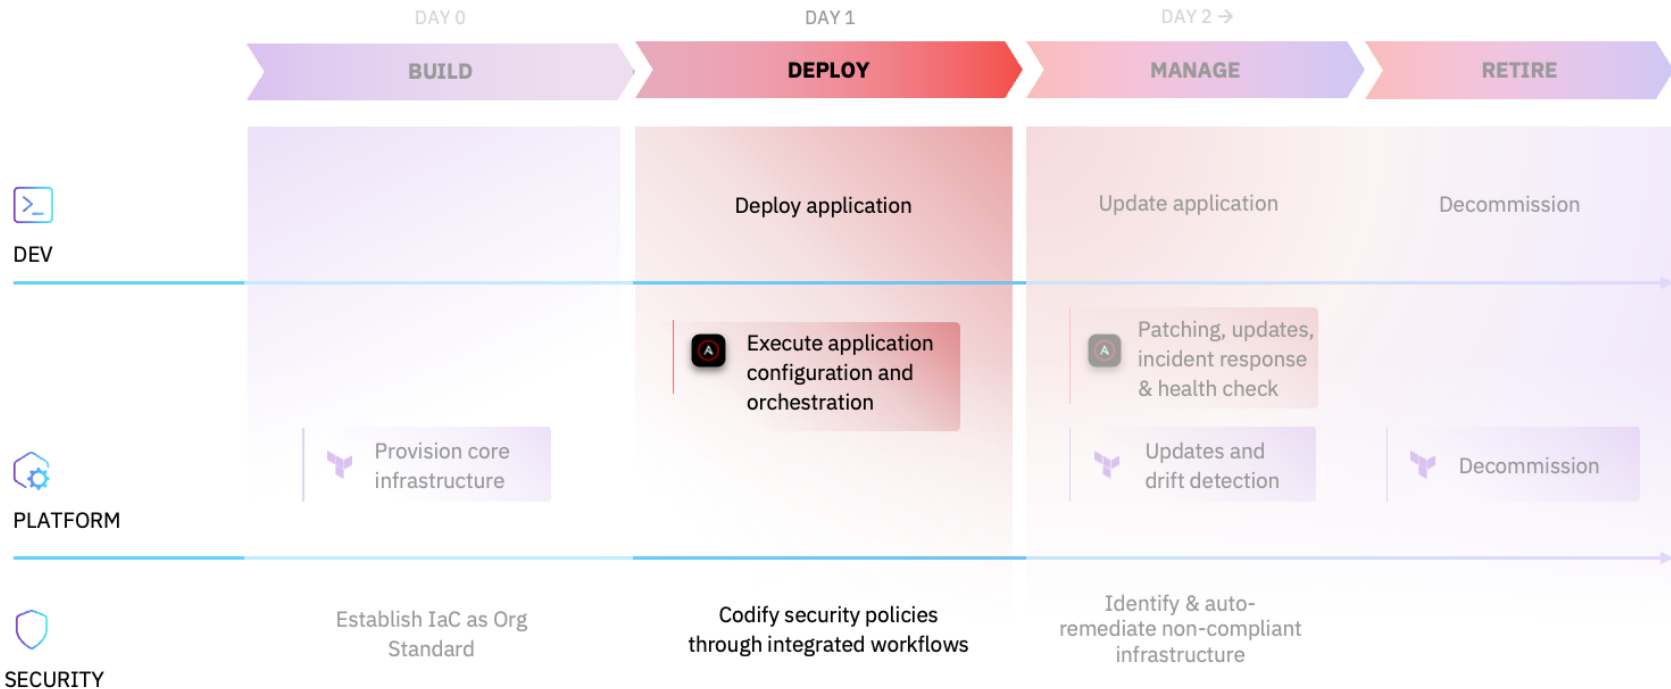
DAY 0

DAY 1

DAY 2 →

BUILD

DEPLOY

MANAGE

RETIRE

DEV

Deploy application

Update application

Decommission

Execute application configuration and orchestration

Patching, updates, incident response & health check

PLATFORM

Provision core infrastructure

Updates and drift detection

Decommission

SECURITY

Establish IaC as Org Standard

Codify security policies through integrated workflows

Identify & auto-remediate non-compliant infrastructure